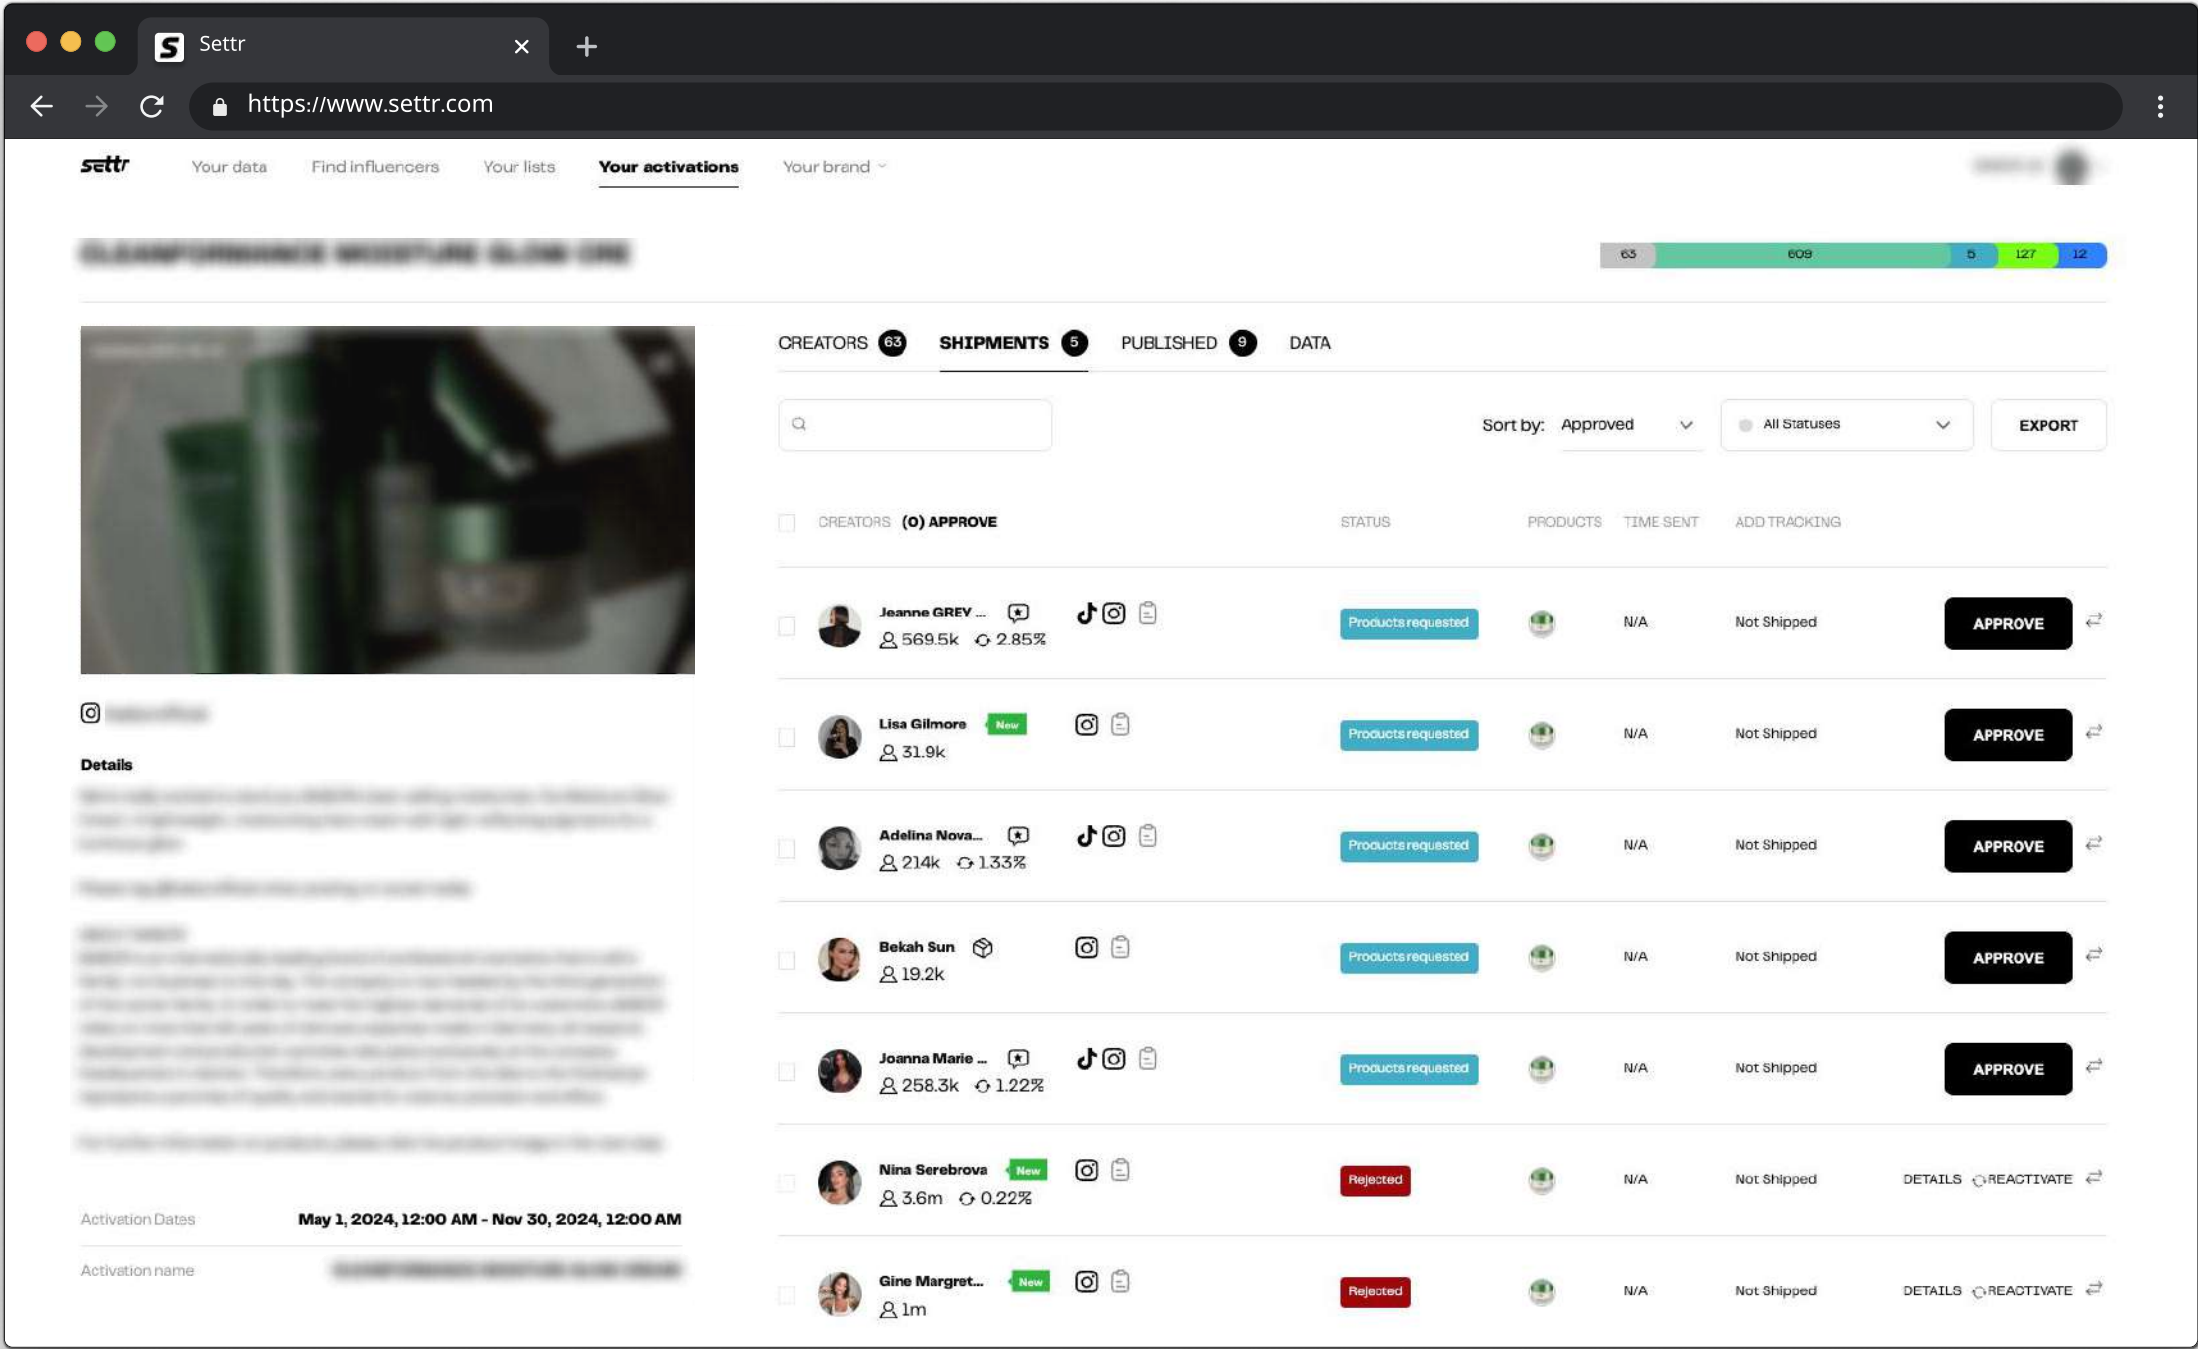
Settr

https://www.settr.com

settr Your data Find influencers Your lists Your activations Your brand

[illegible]

63 609 5 127 12

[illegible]

Details

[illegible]

Activation Dates May 1, 2024, 12:00 AM - Nov 30, 2024, 12:00 AM

Activation name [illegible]

CREATORS 63 SHIPMENTS 5 PUBLISHED 9 DATA

Sort by: Approved All Statuses EXPORT

| CREATORS (0) APPROVE | STATUS | PRODUCTS | TIME SENT | ADD TRACKING | |
|---|---|---|---|---|---|
| Jeanne GREY ... 569.5k 2.85% | Products requested | | N/A | Not Shipped | APPROVE |
| Lisa Gilmore New 31.9k | Products requested | | N/A | Not Shipped | APPROVE |
| Adelina Nova... 214k 1.33% | Products requested | | N/A | Not Shipped | APPROVE |
| Bekah Sun 19.2k | Products requested | | N/A | Not Shipped | APPROVE |
| Joanna Marie ... 258.3k 1.22% | Products requested | | N/A | Not Shipped | APPROVE |
| Nina Serebrova New 3.6m 0.22% | Rejected | | N/A | Not Shipped | DETAILS REACTIVATE |
| Gine Margret... New 1m | Rejected | | N/A | Not Shipped | DETAILS REACTIVATE |